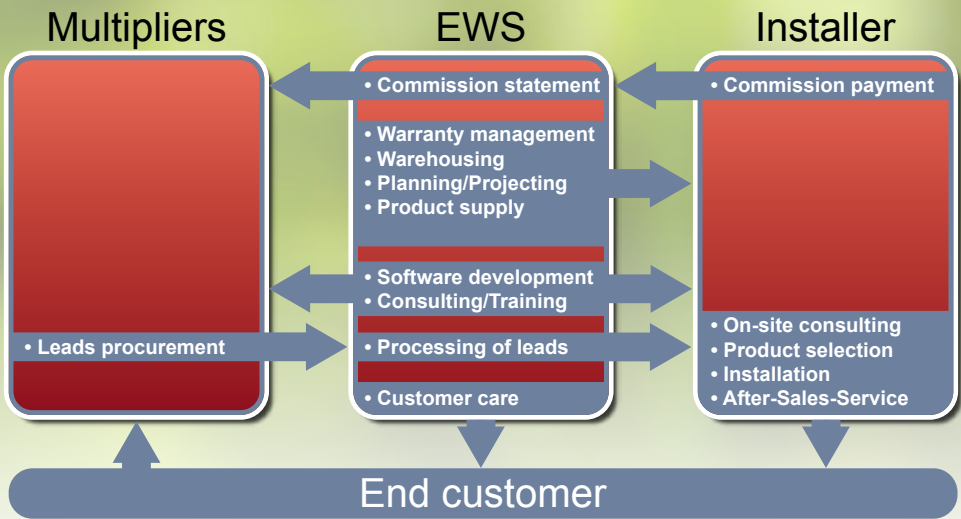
Multipliers

EWS

Installer

• Commission statement

• Commission payment

• Warranty management
• Warehousing
• Planning/Projecting
• Product supply

• Software development
• Consulting/Training

• Leads procurement

• Processing of leads

• Customer care

• On-site consulting
• Product selection
• Installation
• After-Sales-Service

End customer